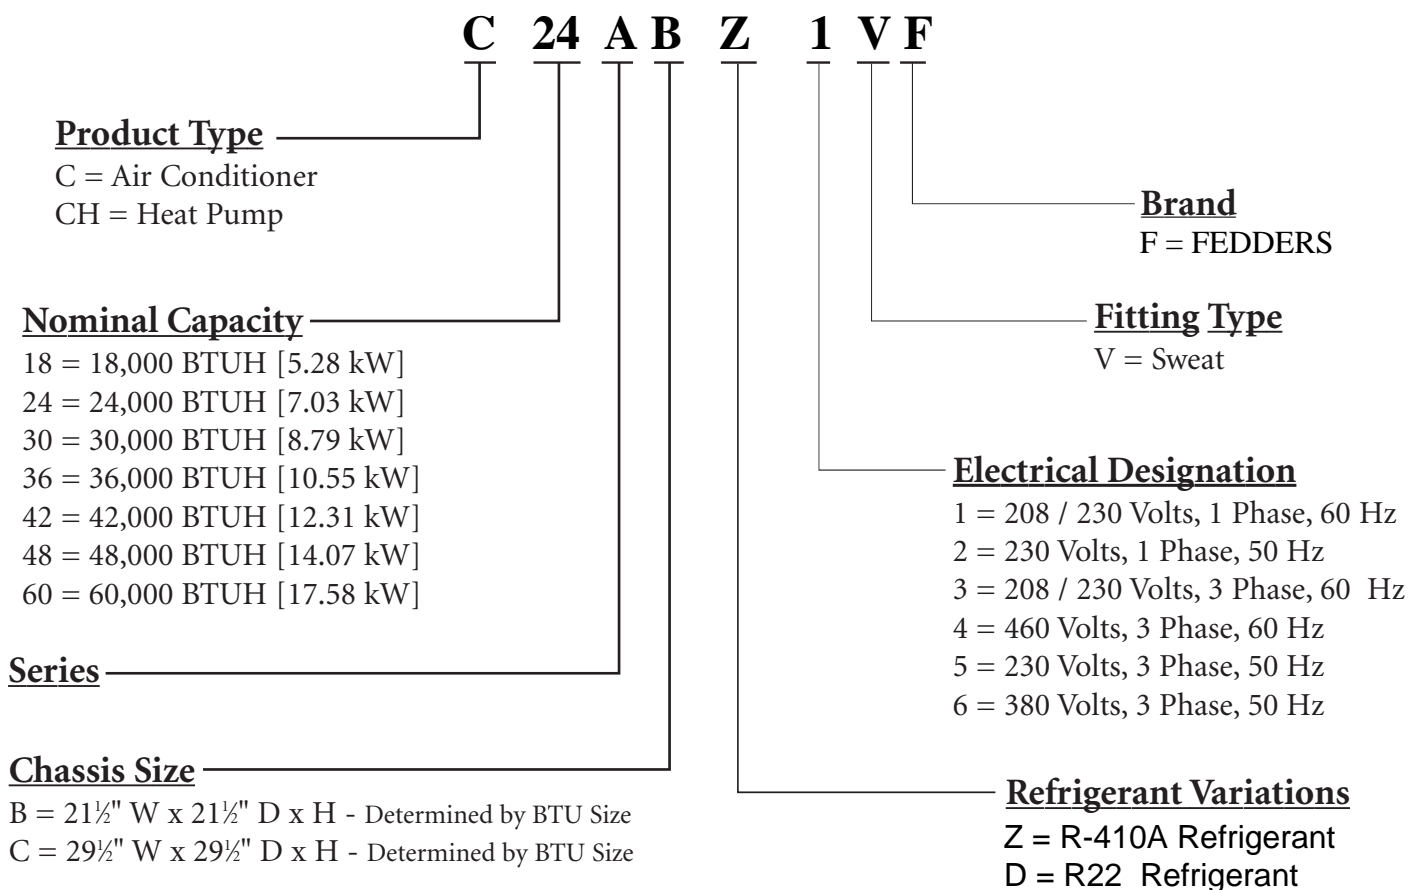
C 24 A B Z 1 V F

Product Type
C = Air Conditioner
CH = Heat Pump

Nominal Capacity
18 = 18,000 BTUH [5.28 kW]
24 = 24,000 BTUH [7.03 kW]
30 = 30,000 BTUH [8.79 kW]
36 = 36,000 BTUH [10.55 kW]
42 = 42,000 BTUH [12.31 kW]
48 = 48,000 BTUH [14.07 kW]
60 = 60,000 BTUH [17.58 kW]

Series

Chassis Size
B = 21½" W x 21½" D x H - Determined by BTU Size
C = 29½" W x 29½" D x H - Determined by BTU Size

Brand
F = FEDDERS

Fitting Type
V = Sweat

Electrical Designation
1 = 208 / 230 Volts, 1 Phase, 60 Hz
2 = 230 Volts, 1 Phase, 50 Hz
3 = 208 / 230 Volts, 3 Phase, 60 Hz
4 = 460 Volts, 3 Phase, 60 Hz
5 = 230 Volts, 3 Phase, 50 Hz
6 = 380 Volts, 3 Phase, 50 Hz

Refrigerant Variations
Z = R-410A Refrigerant
D = R22 Refrigerant